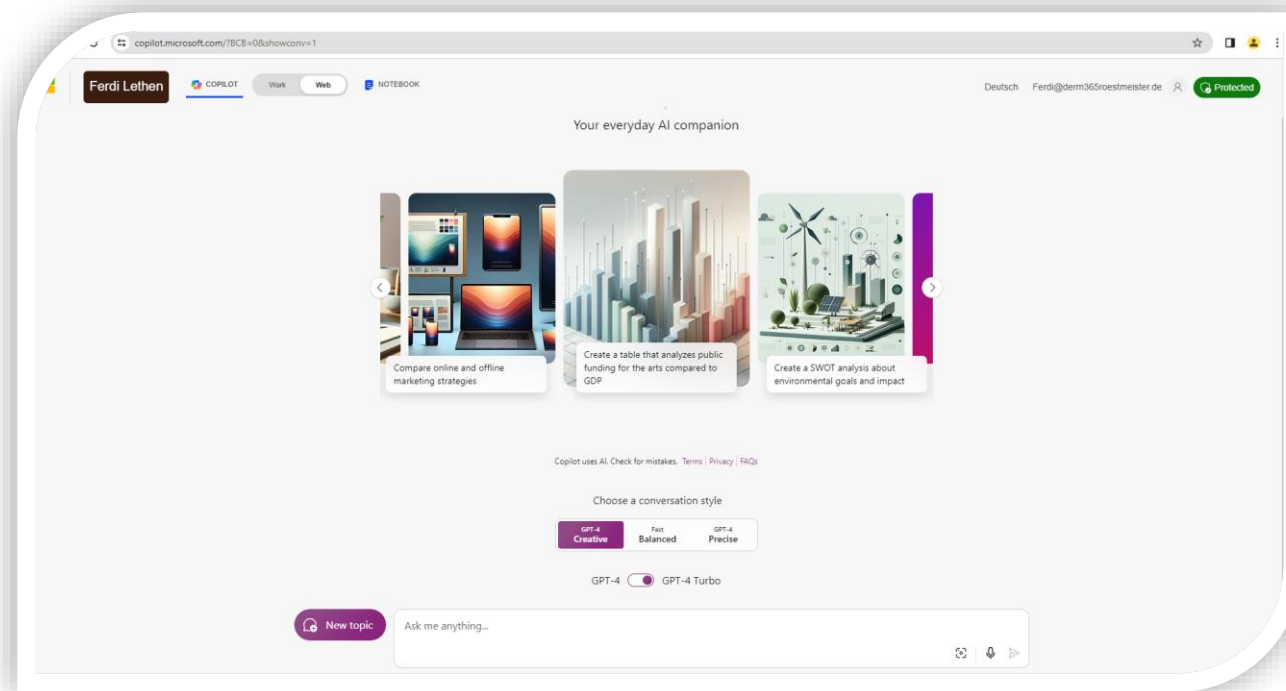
copilot.microsoft.com/?BCB=0&showconv=1

Ferdi Lethen

COPILOT

Work

Web

NOTEBOOK

Deutsch

Ferdi@derm365roestmeister.de

Protected

Your everyday AI companion

Compare online and offline marketing strategies

Create a table that analyzes public funding for the arts compared to GDP

Create a SWOT analysis about environmental goals and impact

Copilot uses AI. Check for mistakes. Terms | Privacy | FAQs

Choose a conversation style

GPT-4 Creative

Fast Balanced

GPT-4 Precise

GPT-4

GPT-4 Turbo

New topic

Ask me anything...